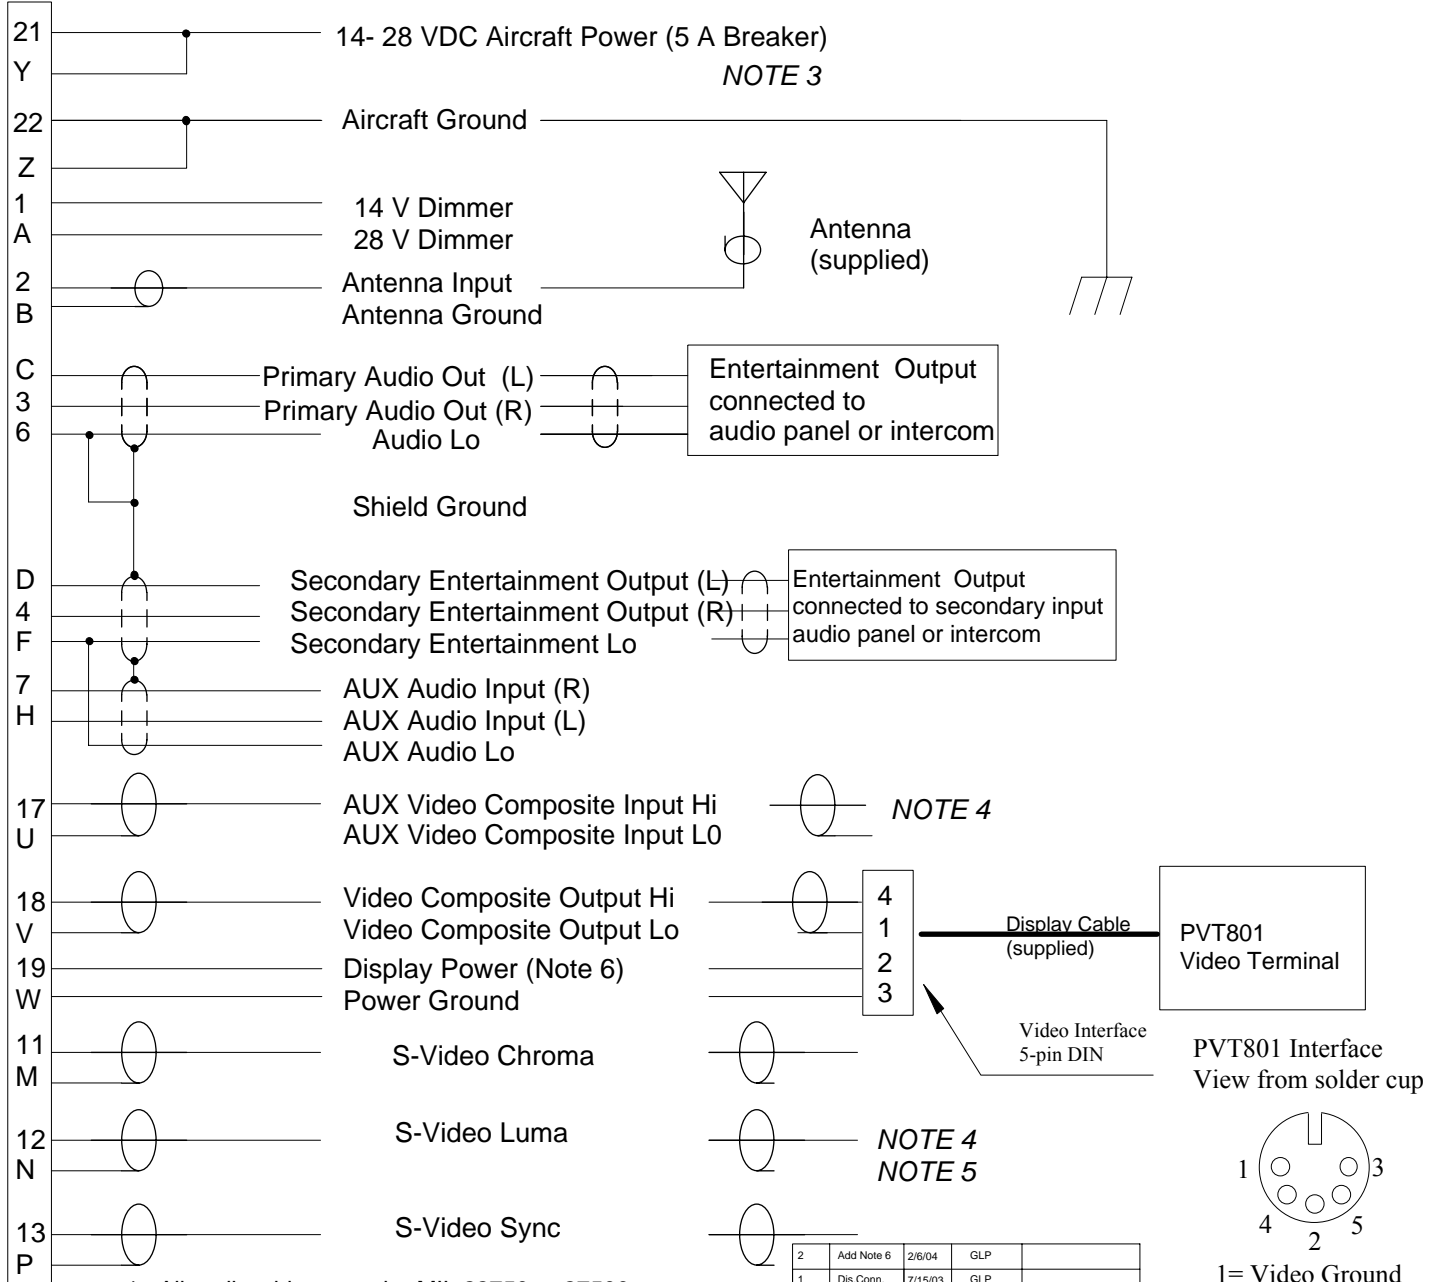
21
Y
14- 28 VDC Aircraft Power (5 A Breaker)
NOTE 3
22
Z
Aircraft Ground
1
A
14 V Dimmer
28 V Dimmer
Antenna (supplied)
2
B
Antenna Input
Antenna Ground
C
3
6
Primary Audio Out (L)
Primary Audio Out (R)
Audio Lo
Entertainment Output connected to audio panel or intercom
Shield Ground
D
4
F
Secondary Entertainment Output (L)
Secondary Entertainment Output (R)
Secondary Entertainment Lo
Entertainment Output connected to secondary input audio panel or intercom
7
H
AUX Audio Input (R)
AUX Audio Input (L)
AUX Audio Lo
17
U
AUX Video Composite Input Hi
AUX Video Composite Input L0
NOTE 4
18
V
19
W
Video Composite Output Hi
Video Composite Output Lo
Display Power (Note 6)
Power Ground
4
1
2
3
Display Cable (supplied)
PVT801 Video Terminal
Video Interface 5-pin DIN
PVT801 Interface View from solder cup
11
M
S-Video Chroma
12
N
S-Video Luma
NOTE 4
NOTE 5
1
3
4
2
5
13
P
S-Video Sync

| 2 | Add Note 6 | 2/6/04 | GLP | |
|---|---|---|---|---|
| 1 | Dis Conn. | 7/15/03 | GLP | |

1. All audio wires are in Mil-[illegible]
1= Video Ground